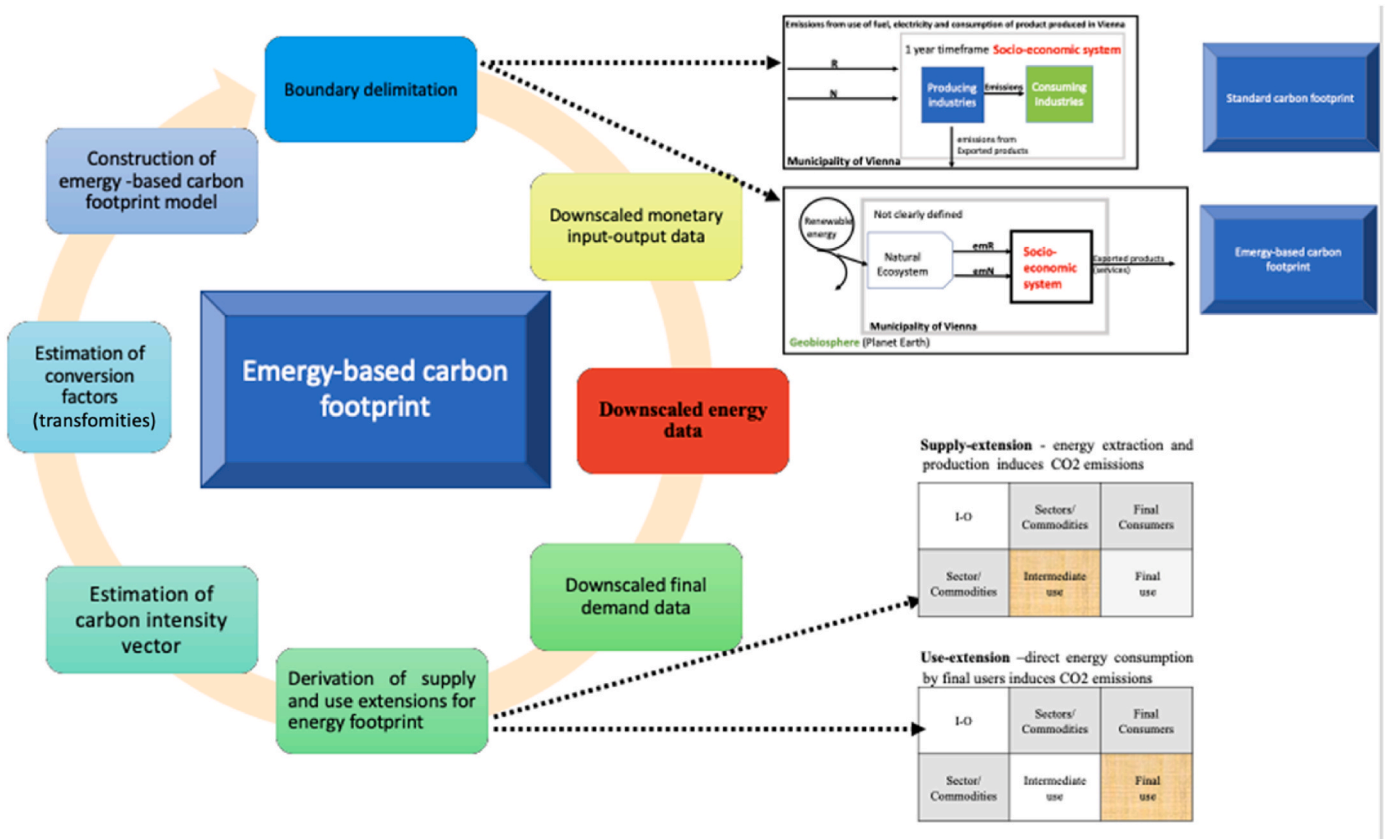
Boundary delimitation

Construction of emergy -based carbon footprint model

Downscaled monetary input-output data

Estimation of conversion factors (transfomities)

Emergy-based carbon footprint

Downscaled energy data

Estimation of carbon intensity vector

Downscaled final demand data

Derivation of supply and use extensions for energy footprint

Emissions from use of fuel, electricity and consumption of product produced in Vienna

1 year timeframe Socio-economic system

R

N

Producing industries

Emissions

Consuming industries

emissions from Exported products

Municipality of Vienna

Standard carbon footprint

Renewable energy

Not clearly defined

Natural Ecosystem

emR

emN

Socio-economic system

Exported products (services)

Municipality of Vienna

Geobiosphere (Planet Earth)

Emergy-based carbon footprint

Supply-extension - energy extraction and production induces CO2 emissions

| I-O | Sectors/ Commodities | Final Consumers |
|---|---|---|
| Sector/ Commodities | Intermediate use | Final use |

Use-extension –direct energy consumption by final users induces CO2 emissions

| I-O | Sectors/ Commodities | Final Consumers |
|---|---|---|
| Sector/ Commodities | Intermediate use | Final use |